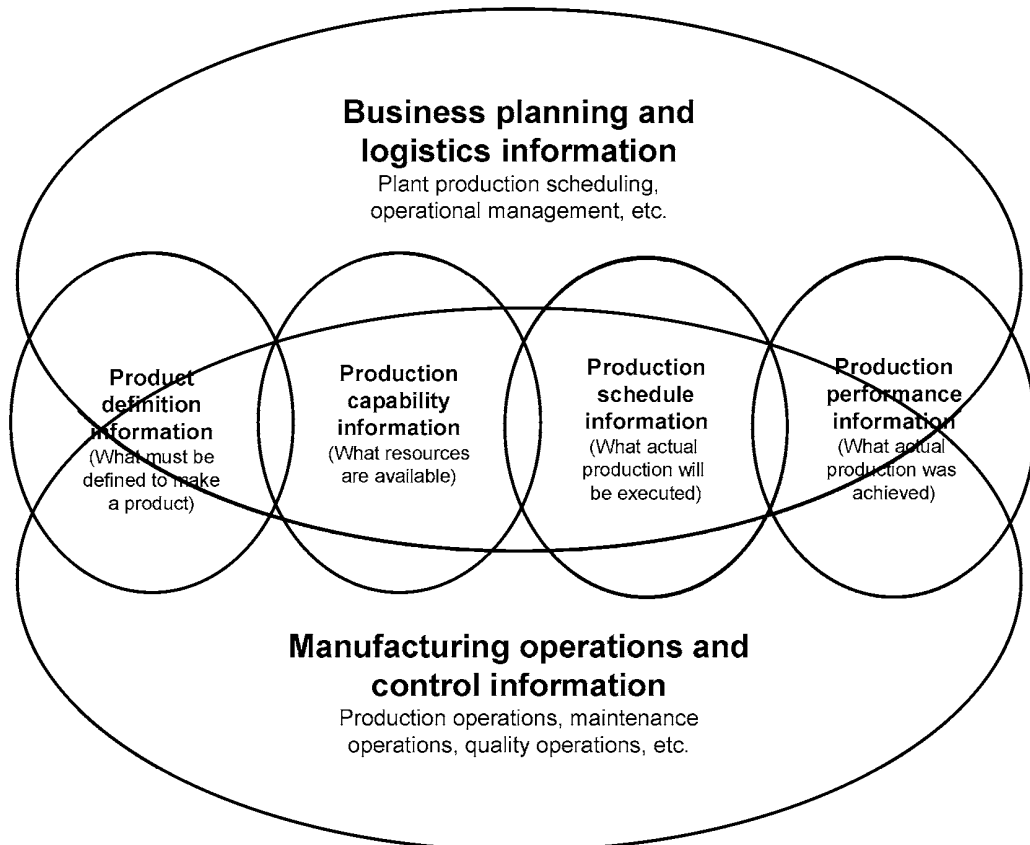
Business planning and logistics information
Plant production scheduling, operational management, etc.

Product definition information
(What must be defined to make a product)

Production capability information
(What resources are available)

Production schedule information
(What actual production will be executed)

Production performance information
(What actual production was achieved)

Manufacturing operations and control information
Production operations, maintenance operations, quality operations, etc.